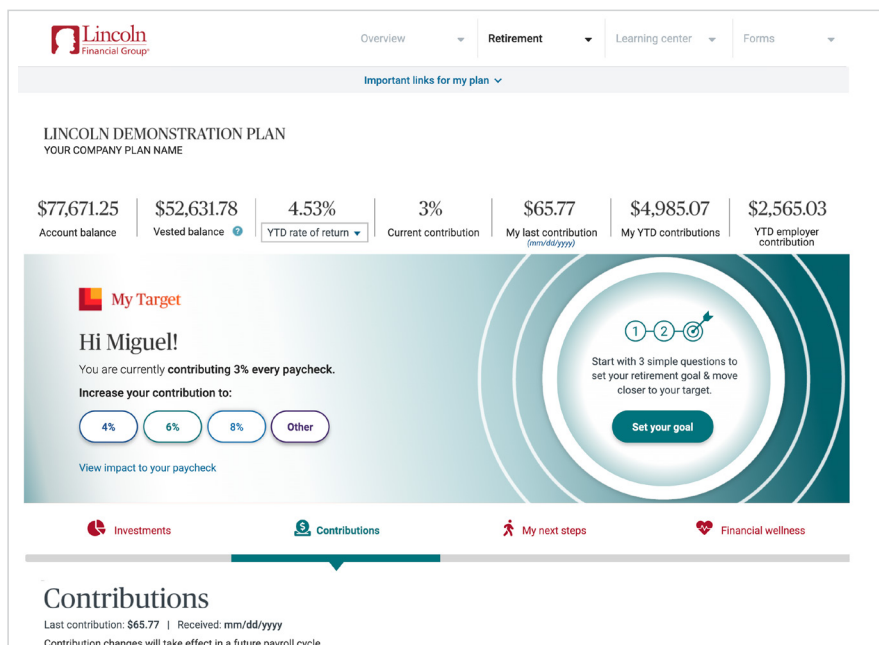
Lincoln Financial Group®

Overview
Retirement
Learning center
Forms

Important links for my plan

LINCOLN DEMONSTRATION PLAN
YOUR COMPANY PLAN NAME

$77,671.25
Account balance

$52,631.78
Vested balance

4.53%
YTD rate of return

3%
Current contribution

$65.77
My last contribution
(mm/dd/yyyy)

$4,985.07
My YTD contributions

$2,565.03
YTD employer contribution

My Target

Hi Miguel!

You are currently **contributing 3% every paycheck.**

**Increase your contribution to:**

4%
6%
8%
Other

View impact to your paycheck

1 2

Start with 3 simple questions to set your retirement goal & move closer to your target.

Set your goal

Investments
Contributions
My next steps
Financial wellness

Contributions

Last contribution: **$65.77** | Received: **mm/dd/yyyy**

Contribution changes will take effect in a future payroll cycle